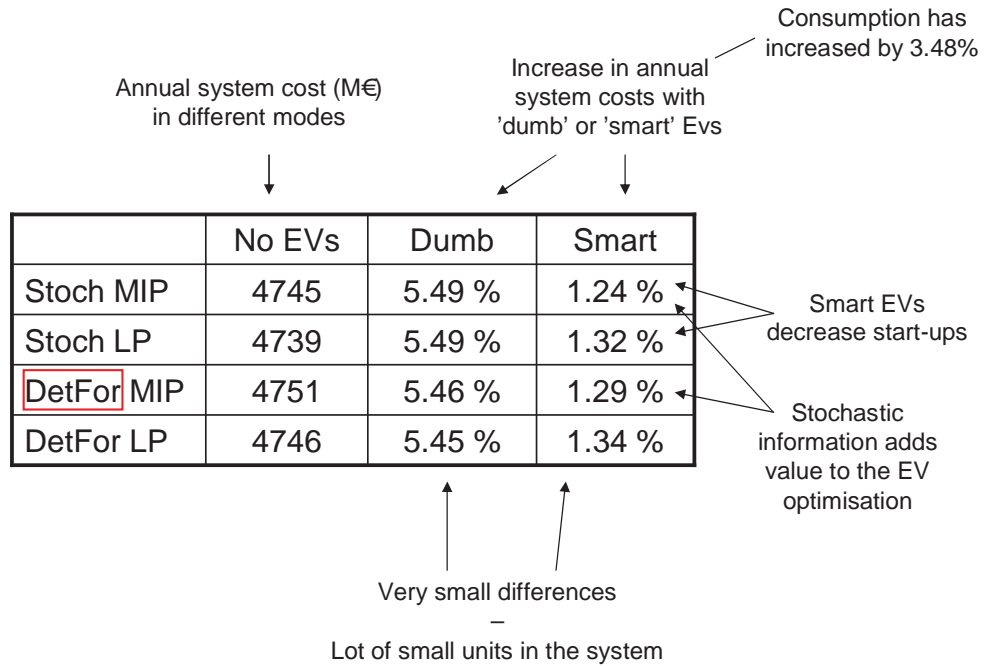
Consumption has increased by 3.48%

Annual system cost (M€) in different modes

Increase in annual system costs with 'dumb' or 'smart' Evs

| | No EVs | Dumb | Smart |
|---|---|---|---|
| Stoch MIP | 4745 | 5.49 % | 1.24 % |
| Stoch LP | 4739 | 5.49 % | 1.32 % |
| DetFor MIP | 4751 | 5.46 % | 1.29 % |
| DetFor LP | 4746 | 5.45 % | 1.34 % |

Smart EVs decrease start-ups

Stochastic information adds value to the EV optimisation

Very small differences
–
Lot of small units in the system